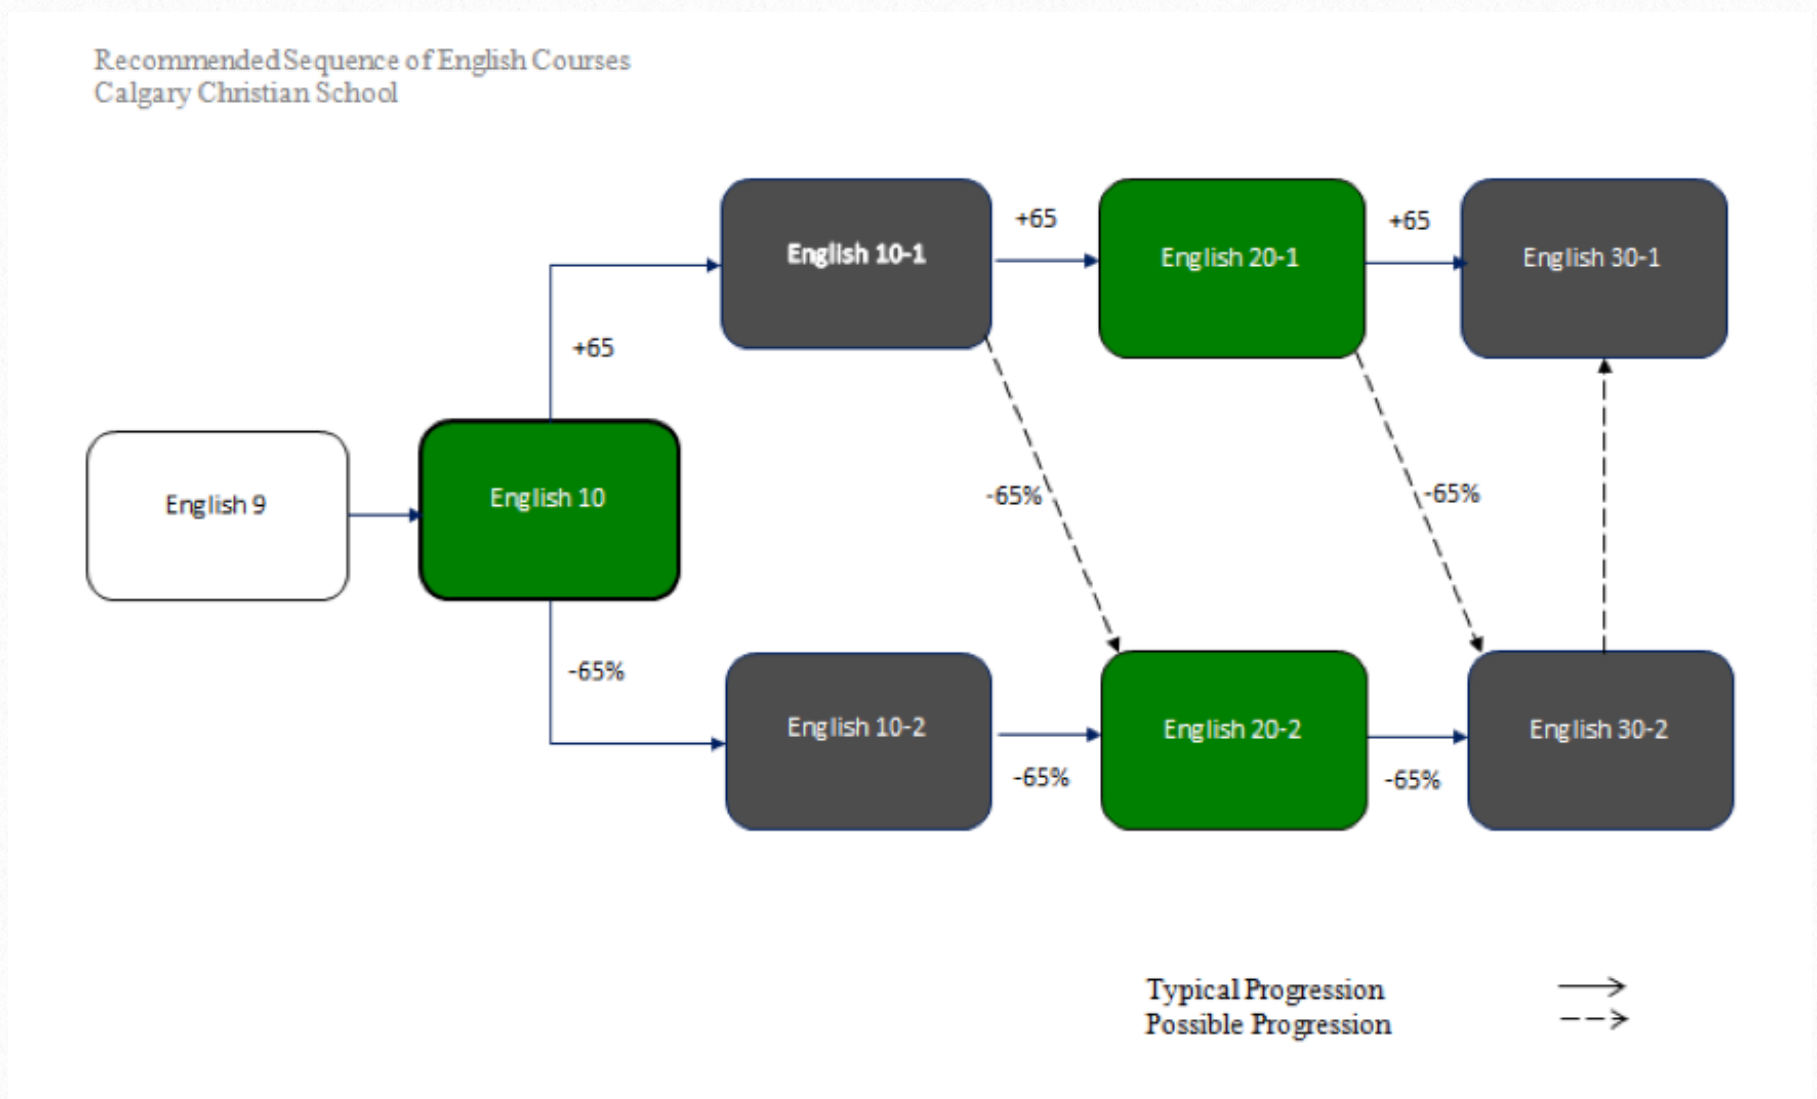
Recommended Sequence of English Courses
Calgary Christian School

English 10-1

+65

English 20-1

+65

English 30-1

+65

English 9

English 10

-65%

-65%

-65%

English 10-2

English 20-2

English 30-2

-65%

-65%

Typical Progression
Possible Progression